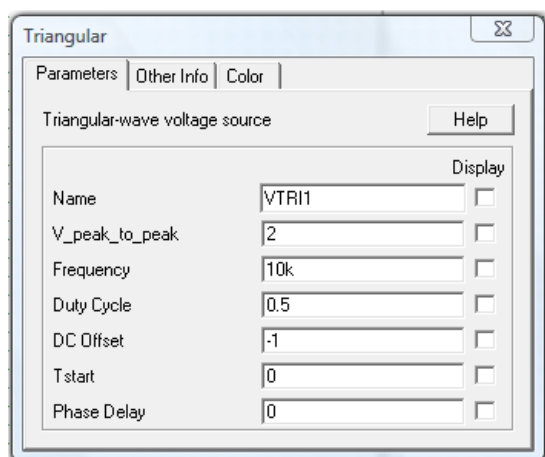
Triangular

Parameters | Other Info | Color

Triangular-wave voltage source

Help

Display

| | | |
|---|---|---|
| Name | VTRI1 | |
| V_peak_to_peak | 2 | |
| Frequency | 10k | |
| Duty Cycle | 0.5 | |
| DC Offset | -1 | |
| Tstart | 0 | |
| Phase Delay | 0 | |